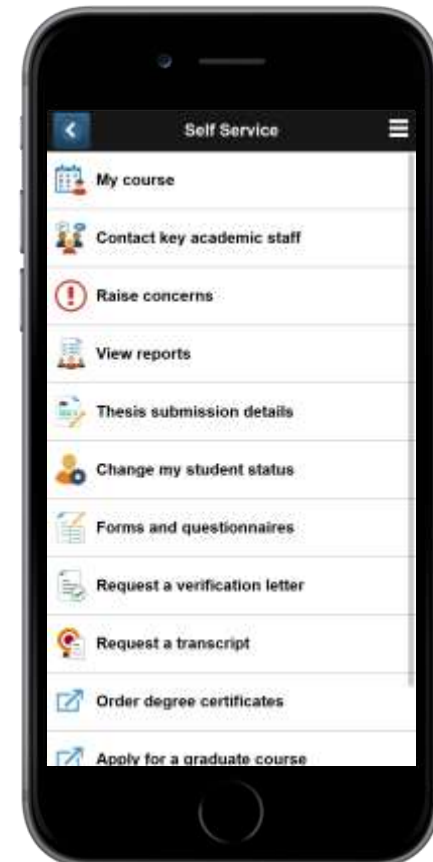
Self Service

My course

Contact key academic staff

Raise concerns

View reports

Thesis submission details

Change my student status

Forms and questionnaires

Request a verification letter

Request a transcript

Order degree certificates

Apply for a graduate course